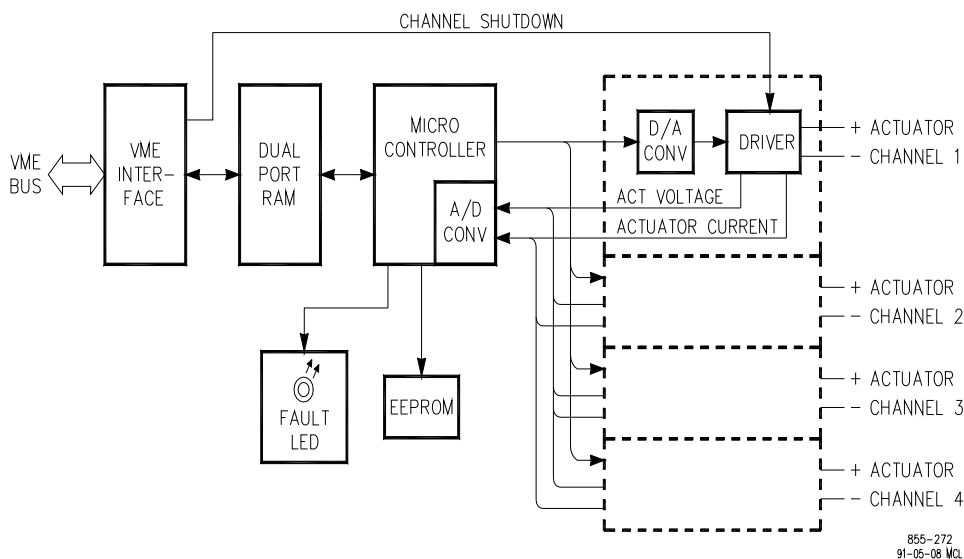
CHANNEL SHUTDOWN

VME BUS

VME INTER-FACE

DUAL PORT RAM

MICRO CONTROLLER

A/D CONV

D/A CONV

DRIVER

+ ACTUATOR
- CHANNEL 1

ACT VOLTAGE

ACTUATOR CURRENT

+ ACTUATOR
- CHANNEL 2

+ ACTUATOR
- CHANNEL 3

+ ACTUATOR
- CHANNEL 4

FAULT LED

EEPROM

855-272
91-05-08 MCL